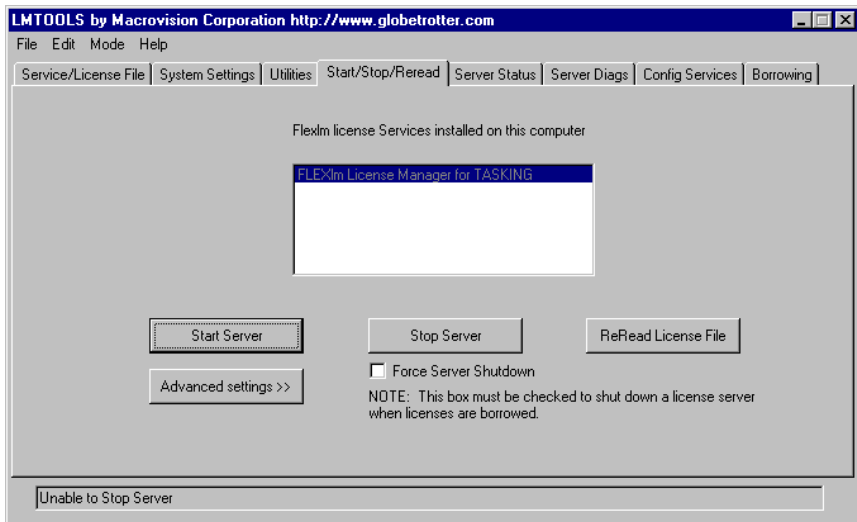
LMTOOLS by Macrovision Corporation http://www.globetrotter.com

File Edit Mode Help

Service/License File | System Settings | Utilities | Start/Stop/Reread | Server Status | Server Diags | Config Services | Borrowing

Flexlm license Services installed on this computer

FLEXlm License Manager for TASKING

Start Server

Stop Server

ReRead License File

Force Server Shutdown

Advanced settings >>

NOTE: This box must be checked to shut down a license server when licenses are borrowed.

Unable to Stop Server